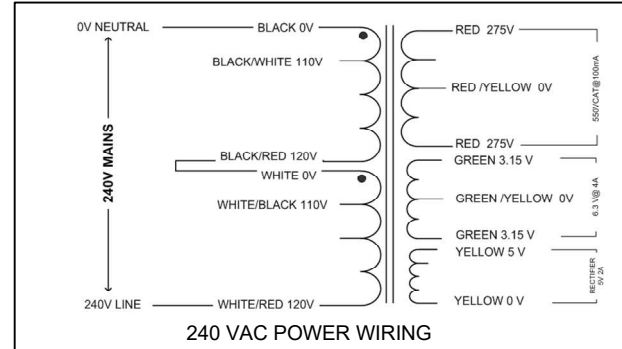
0V NEUTRAL

BLACK 0V

BLACK/WHITE 110V

240V MAINS

BLACK/RED 120V

WHITE 0V

WHITE/BLACK 110V

240V LINE

WHITE/RED 120V

RED 275V

RED /YELLOW 0V

RED 275V

550/CAT@100mA

GREEN 3.15 V

GREEN /YELLOW 0V

GREEN 3.15 V

6.3 V@ 4A

YELLOW 5 V

YELLOW 0 V

RECTIFIER 5V 2A

240 VAC POWER WIRING